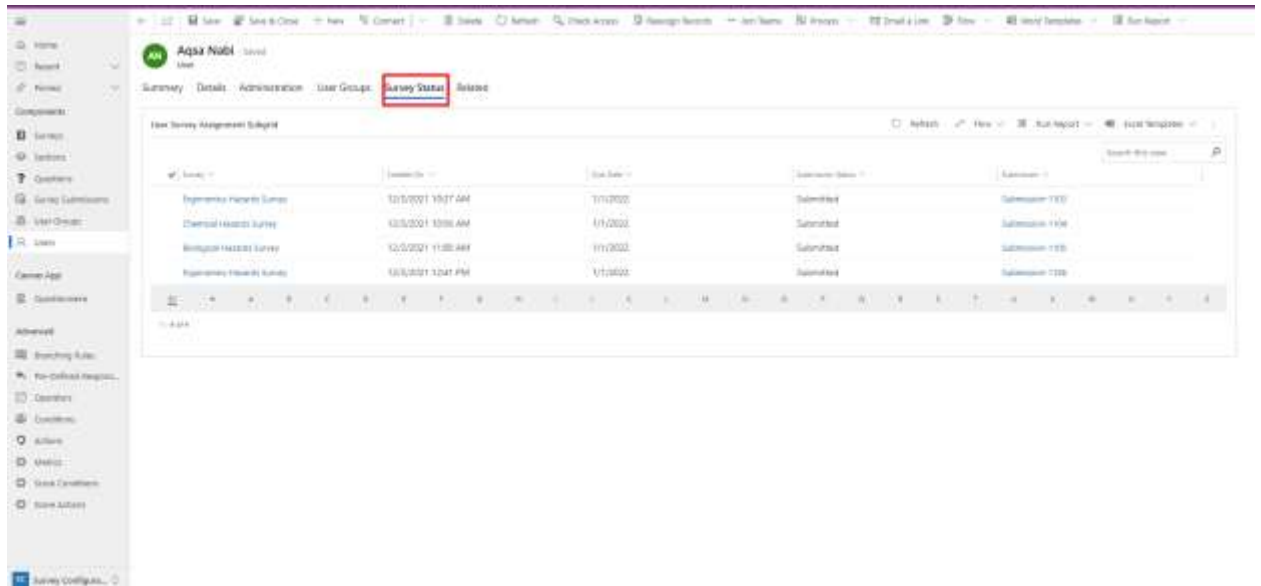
Save   Save & Close   New   Convert   Delete   Refresh   Check Access   Reassign Records   Join Teams   Process   Email a Link   Flow   Word Templates   Run Report

Home
Recent
Pinned
Components
Surveys
Sections
Questions
Survey Submissions
User Groups
Users
Canvas App
Questionnaire
Advanced
Branching Rules
Pre-Defined Respons...
Operators
Conditions
Actions
Metric
Score Conditions
Score Actions

AN Aqsa Nabi - Saved
User

Summary   Details   Administration   User Groups   Survey Status   Related

User Survey Assignment Subgrid

Refresh   Flow   Run Report   Excel Templates

Search this view

| Survey | Created On | Due Date | Submission Status | Submission |
|---|---|---|---|---|
| Ergonomics Hazards Survey | 12/5/2021 10:27 AM | 1/1/2022 | Submitted | Submission 1103 |
| Chemical Hazards Survey | 12/5/2021 10:56 AM | 1/1/2022 | Submitted | Submission 1104 |
| Biological Hazards Survey | 12/5/2021 11:00 AM | 1/1/2022 | Submitted | Submission 1105 |
| Ergonomics Hazards Survey | 12/5/2021 12:41 PM | 1/1/2022 | Submitted | Submission 1106 |

All A B C D E F G H I J K L M N O P Q R S T U V W X Y Z

1 - 4 of 4

SC Survey Configura...